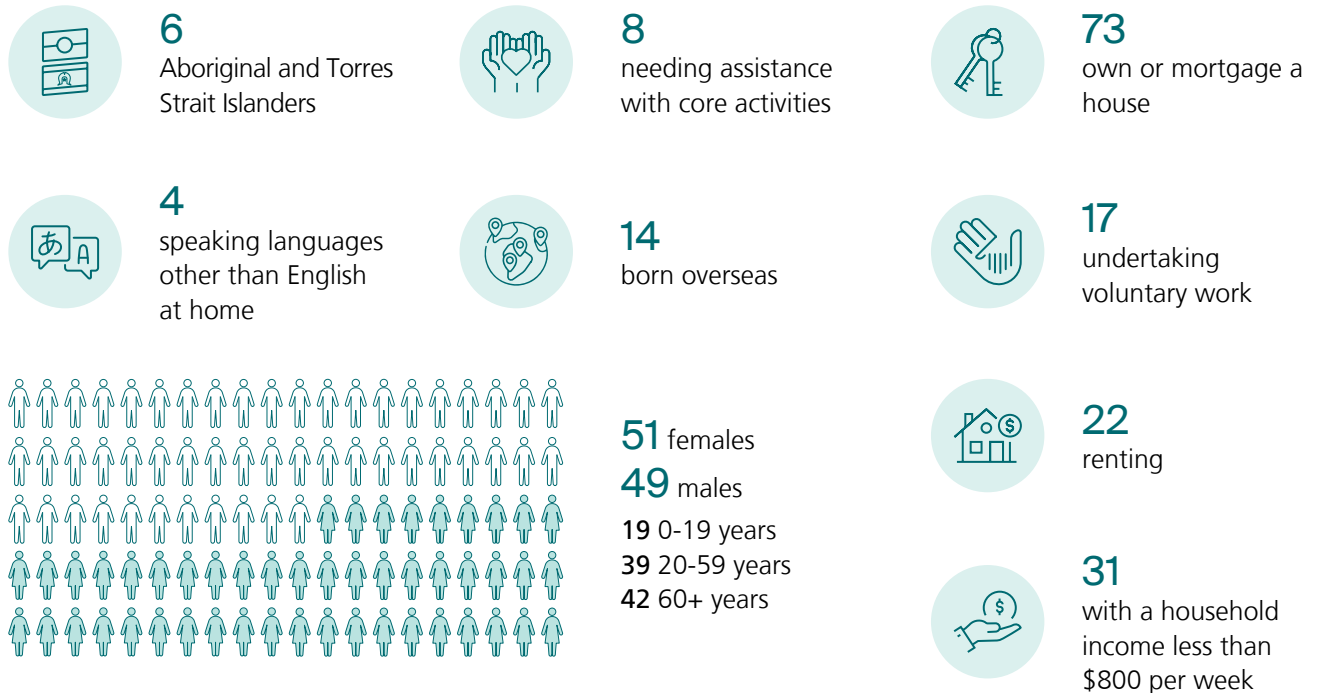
6
Aboriginal and Torres Strait Islanders

8
needing assistance with core activities

73
own or mortgage a house

4
speaking languages other than English at home

14
born overseas

17
undertaking voluntary work

51 females
49 males
19 0-19 years
39 20-59 years
42 60+ years

22
renting

31
with a household income less than $800 per week